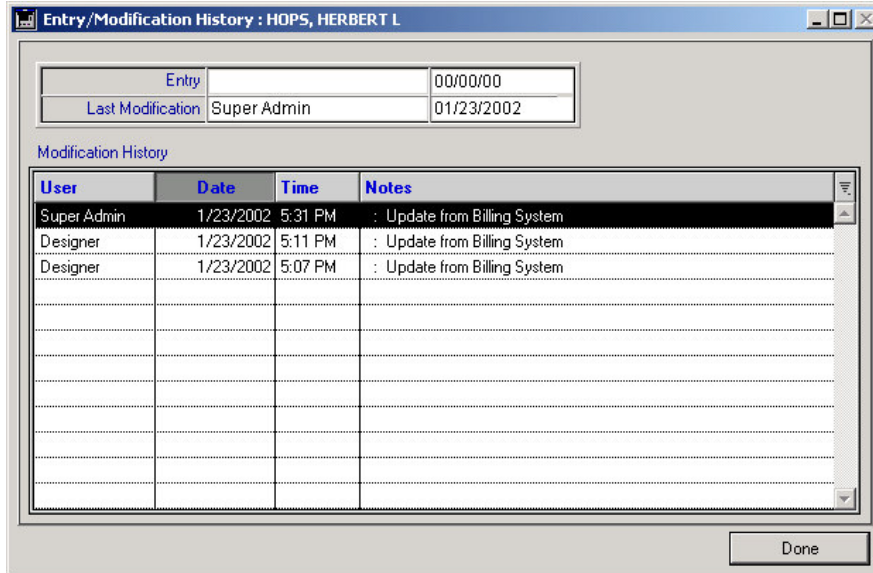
Entry/Modification History : HOPS, HERBERT L

| Entry | | 00/00/00 |
|---|---|---|
| Last Modification | Super Admin | 01/23/2002 |

Modification History

| User | Date | Time | Notes |
|---|---|---|---|
| Super Admin | 1/23/2002 | 5:31 PM | : Update from Billing System |
| Designer | 1/23/2002 | 5:11 PM | : Update from Billing System |
| Designer | 1/23/2002 | 5:07 PM | : Update from Billing System |

Done